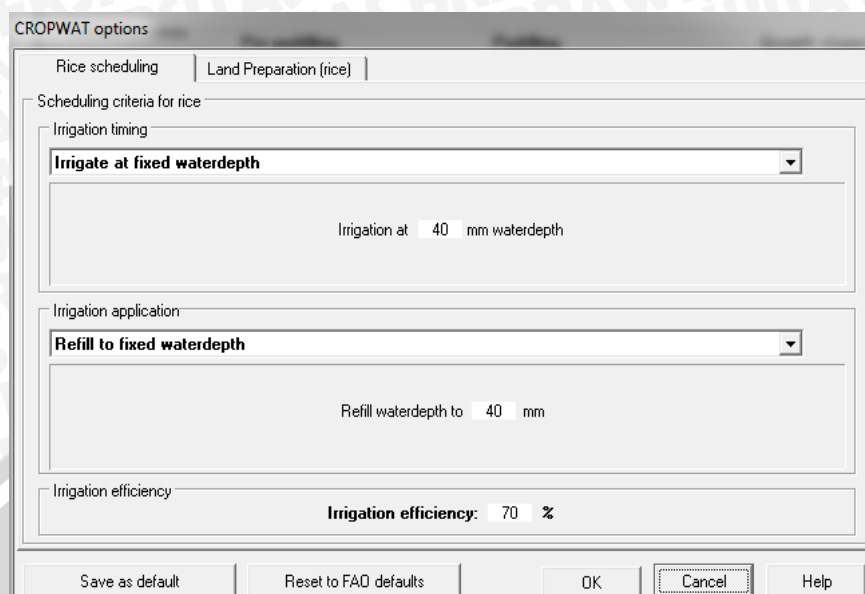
CROPWAT options

Rice scheduling | Land Preparation (rice)

Scheduling criteria for rice

Irrigation timing

Irrigate at fixed waterdepth

Irrigation at 40 mm waterdepth

Irrigation application

Refill to fixed waterdepth

Refill waterdepth to 40 mm

Irrigation efficiency

Irrigation efficiency: 70 %

Save as default | Reset to FAO defaults | OK | Cancel | Help